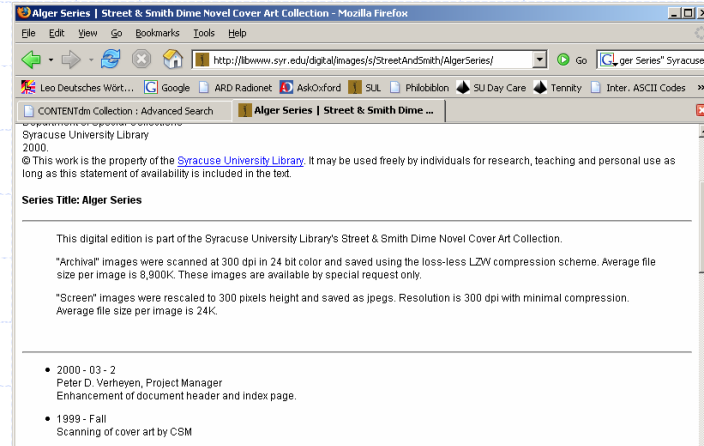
Alger Series | Street & Smith Dime Novel Cover Art Collection - Mozilla Firefox

File Edit View Go Bookmarks Tools Help

http://libwww.syr.edu/digital/images/s/StreetAndSmith/AlgerSeries/

Go

ger Series" Syracuse

Leo Deutsches Wört... Google ARD Radionet AskOxford SUL Philobiblon SU Day Care Tennity Inter. ASCII Codes

CONTENTdm Collection : Advanced Search

Alger Series | Street & Smith Dime ...

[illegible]
Syracuse University Library
2000.
© This work is the property of the Syracuse University Library. It may be used freely by individuals for research, teaching and personal use as long as this statement of availability is included in the text.

Series Title: Alger Series

This digital edition is part of the Syracuse University Library's Street & Smith Dime Novel Cover Art Collection.

"Archival" images were scanned at 300 dpi in 24 bit color and saved using the loss-less LZW compression scheme. Average file size per image is 8,900K. These images are available by special request only.

"Screen" images were rescaled to 300 pixels height and saved as jpegs. Resolution is 300 dpi with minimal compression. Average file size per image is 24K.

- 2000 - 03 - 2
Peter D. Verheyen, Project Manager
Enhancement of document header and index page.

- 1999 - Fall
Scanning of cover art by CSM